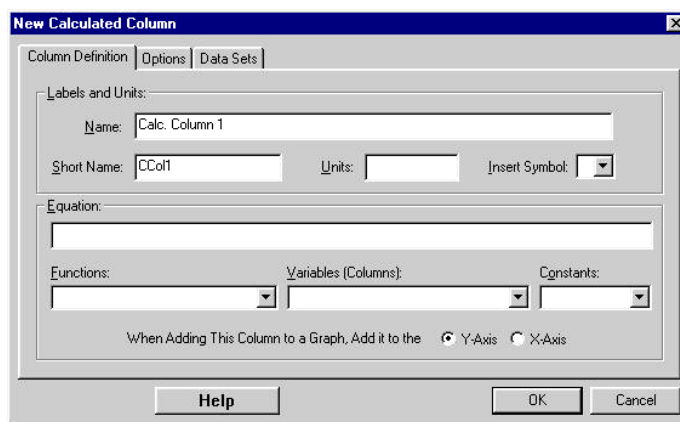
New Calculated Column

Column Definition | Options | Data Sets

Labels and Units:

Name: Calc. Column 1

Short Name: CCol1

Units:

Insert Symbol:

Equation:

Functions:

Variables (Columns):

Constants:

When Adding This Column to a Graph, Add it to the Y-Axis X-Axis

Help

OK

Cancel